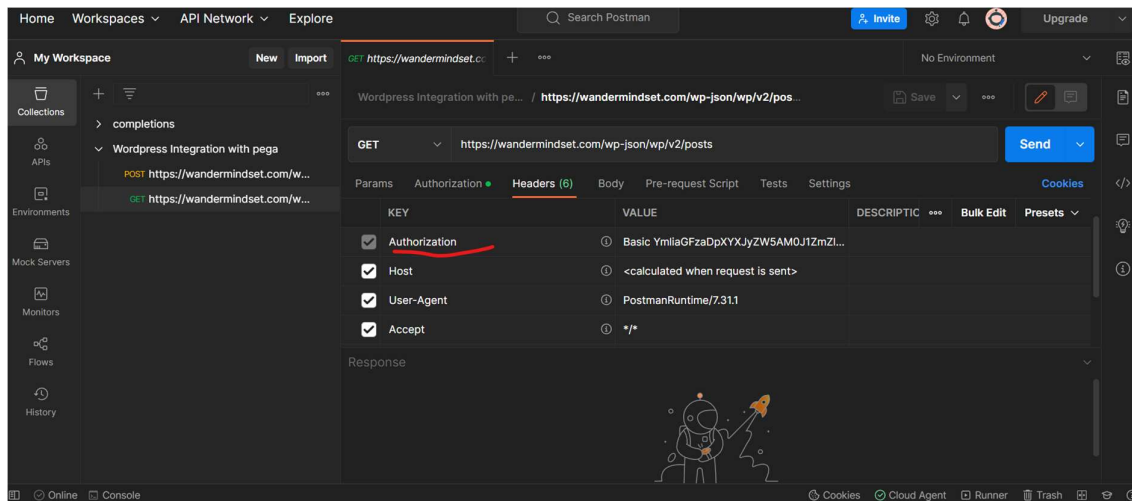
Home Workspaces API Network Explore

Search Postman

Invite Upgrade

My Workspace New Import

GET https://wandermindset.cc

No Environment

Collections

APIs

Environments

Mock Servers

Monitors

Flows

History

completions

Wordpress Integration with pega

POST https://wandermindset.com/w...

GET https://wandermindset.com/w...

Wordpress Integration with pe... / https://wandermindset.com/wp-json/wp/v2/pos...

Save

GET https://wandermindset.com/wp-json/wp/v2/posts

Send

Params Authorization Headers (6) Body Pre-request Script Tests Settings Cookies

| KEY | VALUE | DESCRIPTIC | Bulk Edit | Presets |
|---|---|---|---|---|
| Authorization | Basic YmliaGFzaDpXYXJyZW5AM0J1ZmZl... | | | |
| Host | <calculated when request is sent> | | | |
| User-Agent | PostmanRuntime/7.31.1 | | | |
| Accept | */* | | | |

Response

Online Console

Cookies Cloud Agent Runner Trash